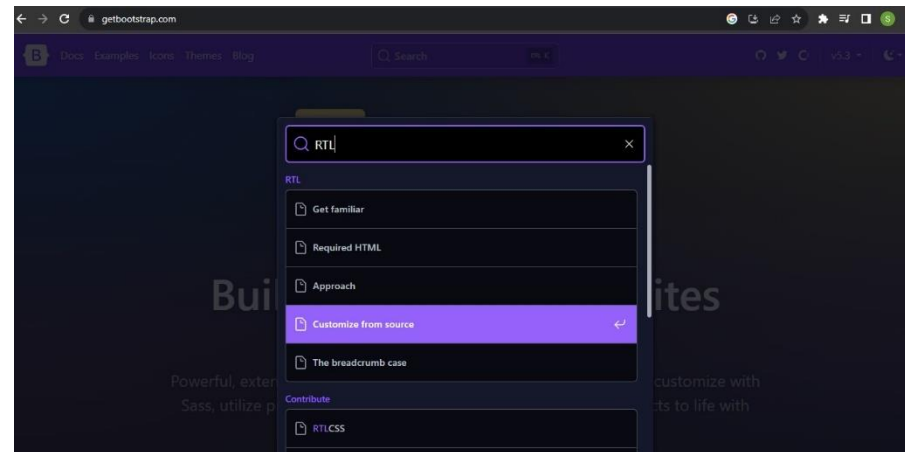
getbootstrap.com

Docs Examples Icons Themes Blog

Search

v5.3

RTL

RTL

Get familiar

Required HTML

Approach

Customize from source

The breadcrumb case

Contribute

RTLCSS

Bui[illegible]ites

Powerful, exte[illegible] customize with Sass, utilize p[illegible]cts to life with